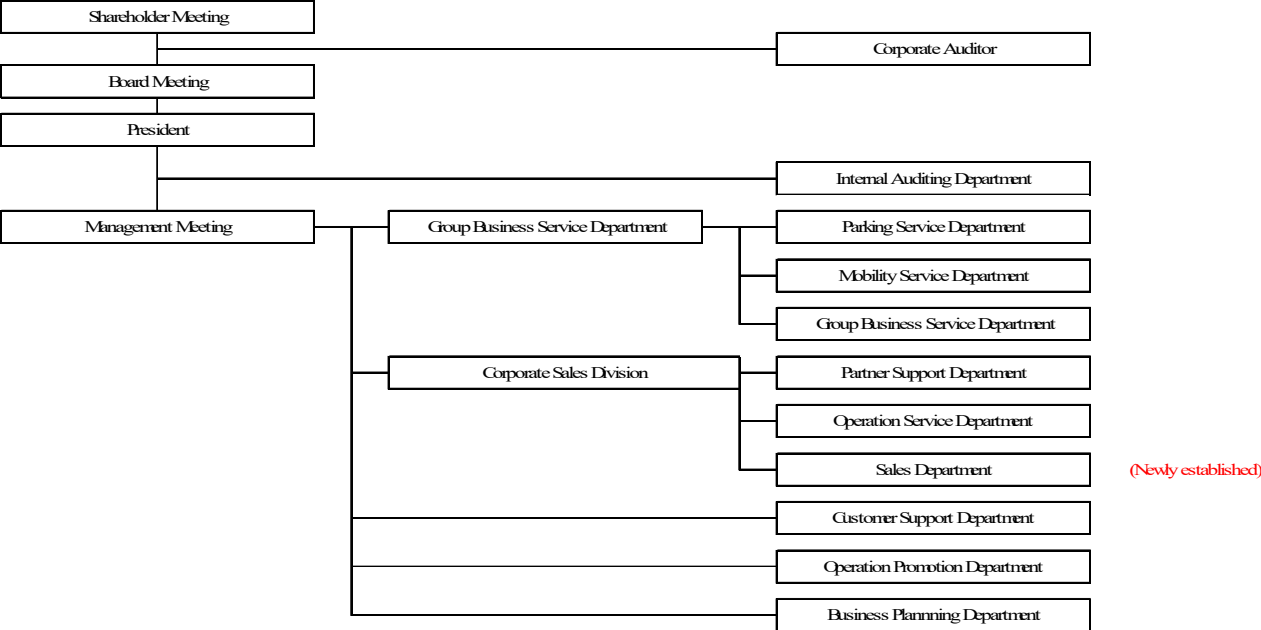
Shareholder Meeting

Corporate Auditor

Board Meeting

President

Internal Auditing Department

Management Meeting

Group Business Service Department

Parking Service Department

Mobility Service Department

Group Business Service Department

Corporate Sales Division

Partner Support Department

Operation Service Department

Sales Department

(Newly established)

Customer Support Department

Operation Promotion Department

Business Plannning Department